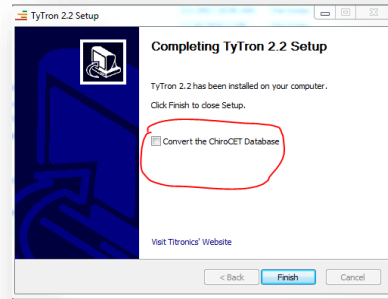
TyTron 2.2 Setup

Completing TyTron 2.2 Setup

TyTron 2.2 has been installed on your computer.

Click Finish to close Setup.

Convert the ChiroCET Database

Visit Titronics' Website

< Back
Finish
Cancel